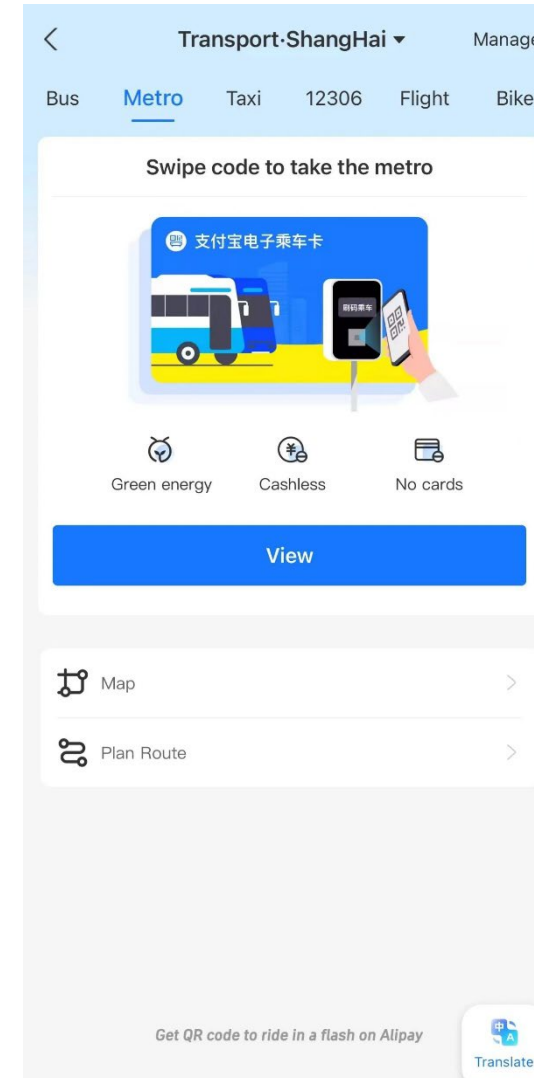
Transport·ShangHai ▾

Manage

Bus Metro Taxi 12306 Flight Bike

Swipe code to take the metro

支付宝电子乘车卡

刷码乘车

Green energy

Cashless

No cards

View

Map

Plan Route

Get QR code to ride in a flash on Alipay

Translate